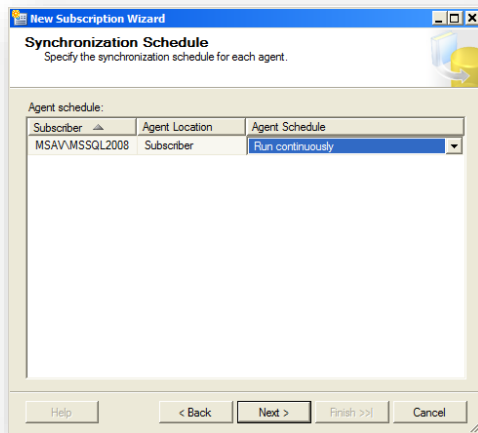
New Subscription Wizard

Synchronization Schedule
Specify the synchronization schedule for each agent.

Agent schedule:

| Subscriber | Agent Location | Agent Schedule |
|---|---|---|
| MSAV\MSSQL2008 | Subscriber | Run continuously |

Help
< Back
Next >
Finish >>|
Cancel